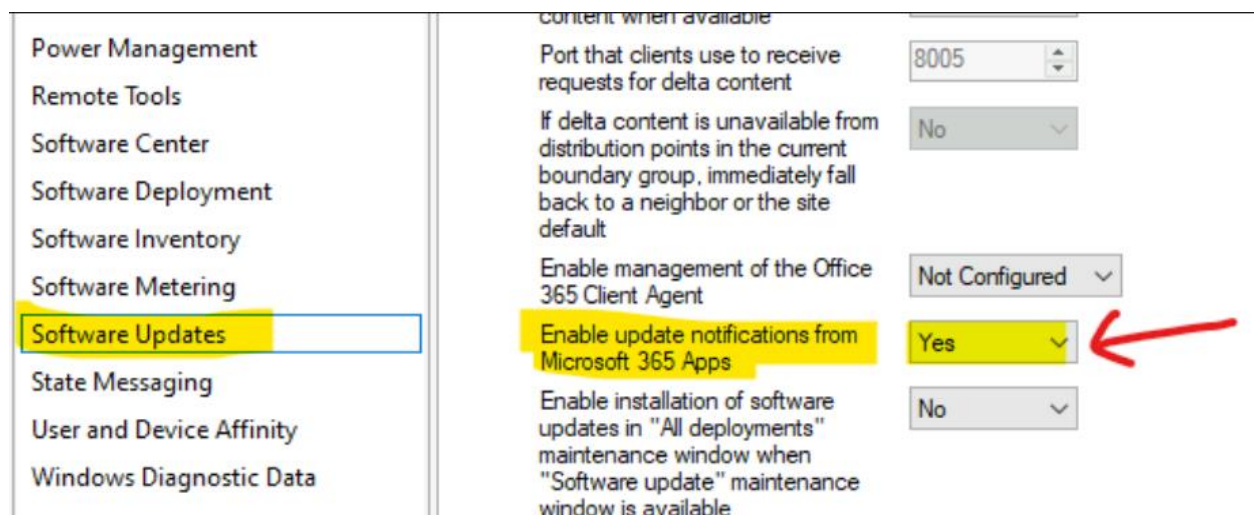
Power Management
Remote Tools
Software Center
Software Deployment
Software Inventory
Software Metering
Software Updates
State Messaging
User and Device Affinity
Windows Diagnostic Data

content when available

Port that clients use to receive requests for delta content
8005

If delta content is unavailable from distribution points in the current boundary group, immediately fall back to a neighbor or the site default
No

Enable management of the Office 365 Client Agent
Not Configured

Enable update notifications from Microsoft 365 Apps
Yes

Enable installation of software updates in "All deployments" maintenance window when "Software update" maintenance window is available
No